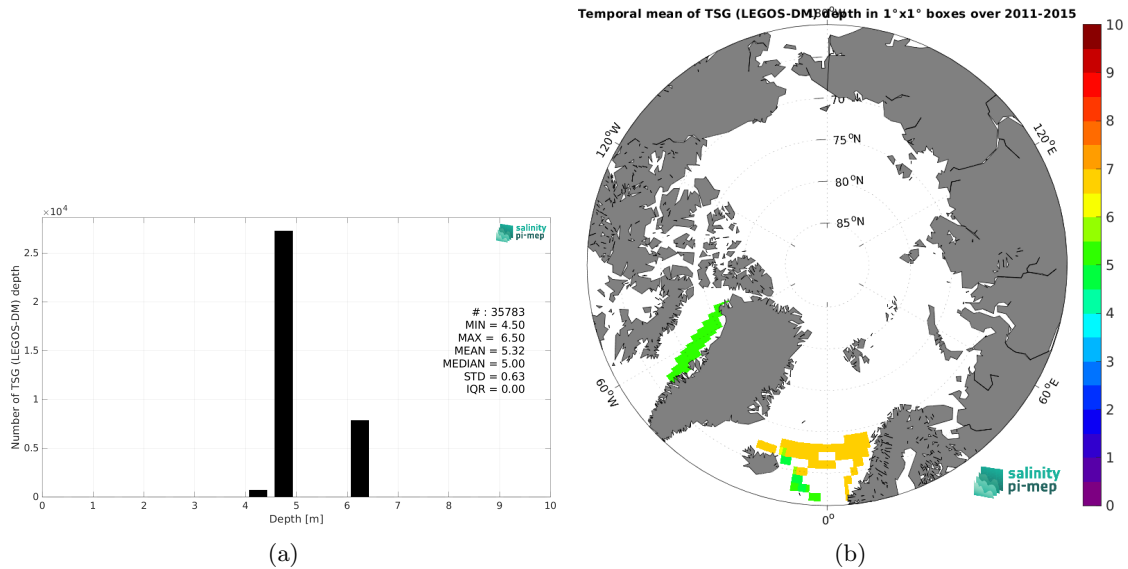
$\times10^4$

salinity pi-mep

Number of TSG (LEGOS-DM) depth

2.5
2
1.5
1
0.5
0

# : 35783
MIN = 4.50
MAX = 6.50
MEAN = 5.32
MEDIAN = 5.00
STD = 0.63
IQR = 0.00

0 1 2 3 4 5 6 7 8 9 10
Depth [m]

(a)

Temporal mean of TSG (LEGOS-DM) depth in 1°x1° boxes over 2011-2015

180°

70
75 °N
80 °N
85 °N

120°W
120°E
60°W
60°E
0°

salinity pi-mep

10
9
8
7
6
5
4
3
2
1
0

(b)